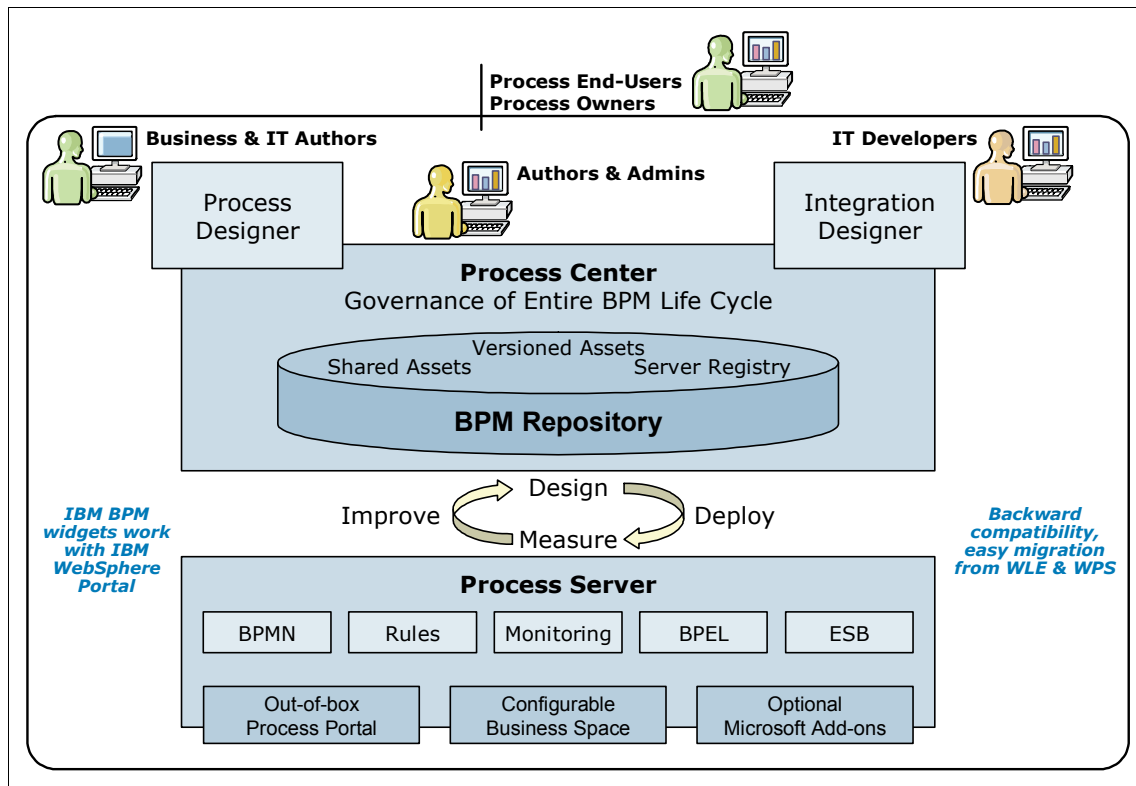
Process End-Users
Process Owners

Business & IT Authors

IT Developers

Authors & Admins

Process Designer

Integration Designer

Process Center
Governance of Entire BPM Life Cycle

Versioned Assets
Shared Assets
Server Registry

BPM Repository

IBM BPM widgets work with IBM WebSphere Portal

Design
Improve
Deploy
Measure

Backward compatibility, easy migration from WLE & WPS

Process Server

| BPMN | Rules | Monitoring | BPEL | ESB |
|---|---|---|---|---|

| Out-of-box Process Portal | Configurable Business Space | Optional Microsoft Add-ons |
|---|---|---|